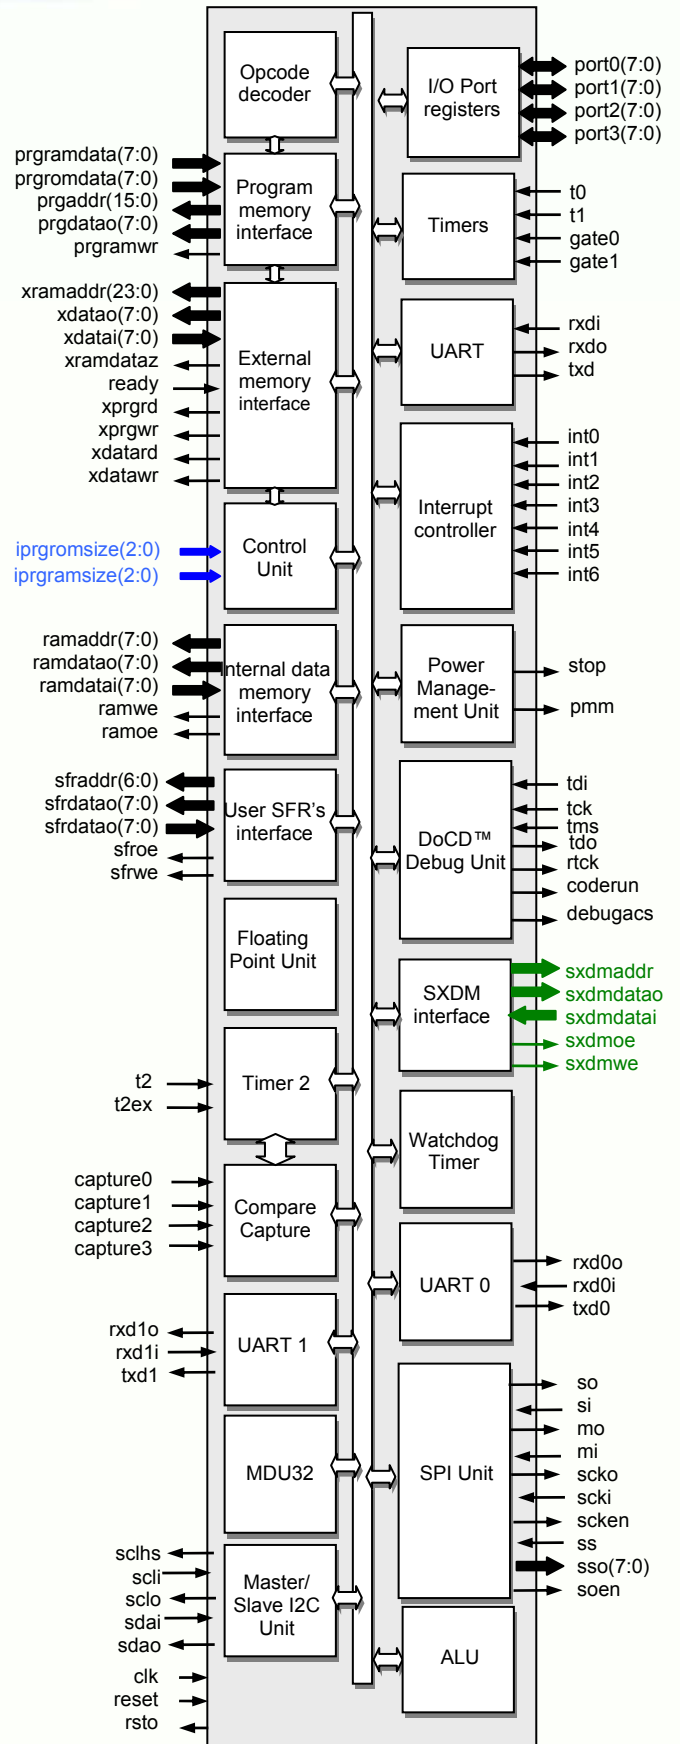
Opcode decoder

I/O Port registers

port0(7:0)
port1(7:0)
port2(7:0)
port3(7:0)

prgramdata(7:0)
prgromdata(7:0)
prgaddr(15:0)
prgdatao(7:0)
prgramwr

Program memory interface

Timers

t0
t1
gate0
gate1

xramaddr(23:0)
xdatao(7:0)
xdatai(7:0)
xramdataz
ready
xprgrd
xprgwr
xdatard
xdatawr

External memory interface

UART

rxdi
rxdo
txd

Interrupt controller

int0
int1
int2
int3
int4
int5
int6

iprgromsize(2:0)
iprgramsize(2:0)

Control Unit

ramaddr(7:0)
ramdatao(7:0)
ramdatai(7:0)
ramwe
ramoe

Internal data memory interface

Power Management Unit

stop
pmm

sfraddr(6:0)
sfrdatao(7:0)
sfrdatao(7:0)
sfroe
sfrwe

User SFR's interface

DoCD™ Debug Unit

tdi
tck
tms
tdo
rtck
coderun
debugacs

Floating Point Unit

SXDM interface

sxdmaddr
sxdmdatao
sxdmdatai
sxdmoe
sxdmwe

t2
t2ex

Timer 2

Watchdog Timer

capture0
capture1
capture2
capture3

Compare Capture

UART 0

rxd0o
rxd0i
txd0

rxd1o
rxd1i
txd1

UART 1

MDU32

SPI Unit

so
si
mo
mi
scko
scki
scken
ss
sso(7:0)
soen

sclhs
scli
sclo
sdai
sdao

Master/ Slave I2C Unit

ALU

clk
reset
rsto